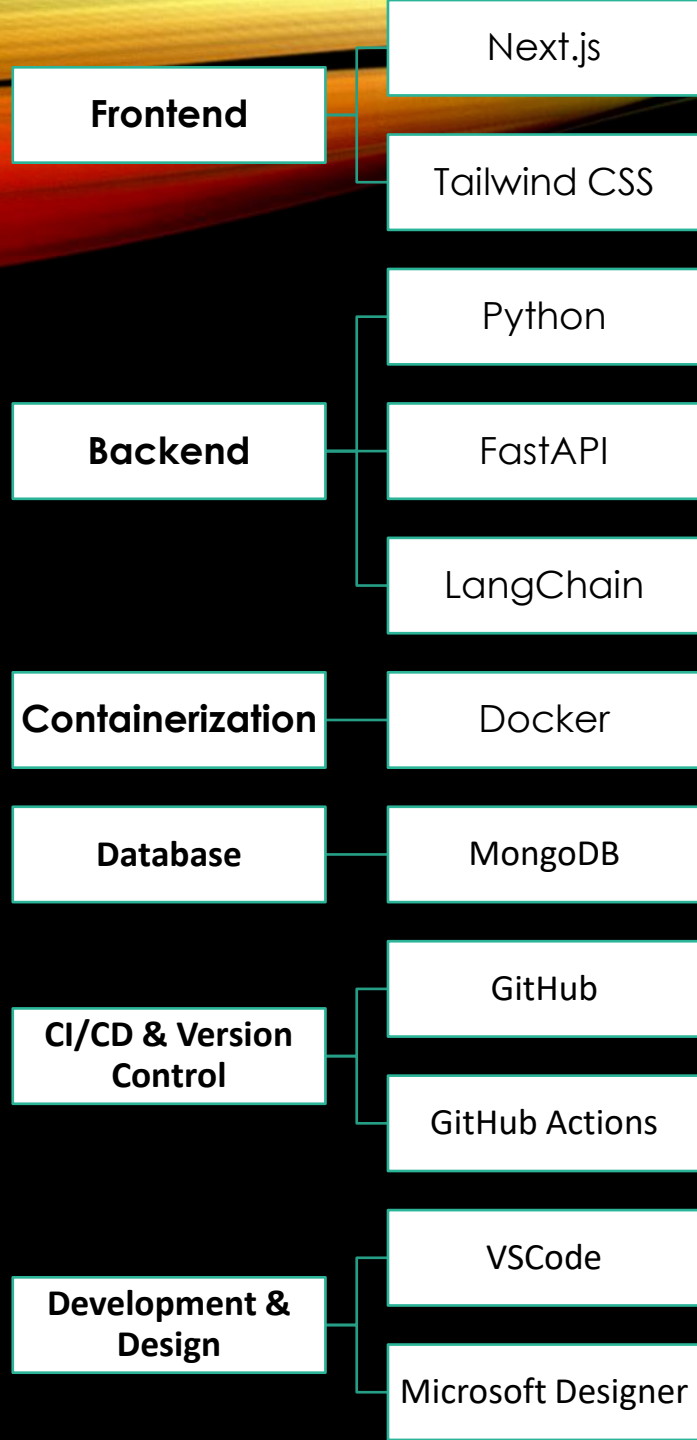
Frontend

Next.js

Tailwind CSS

Backend

Python

FastAPI

LangChain

Containerization

Docker

Database

MongoDB

CI/CD & Version Control

GitHub

GitHub Actions

Development & Design

VSCode

Microsoft Designer